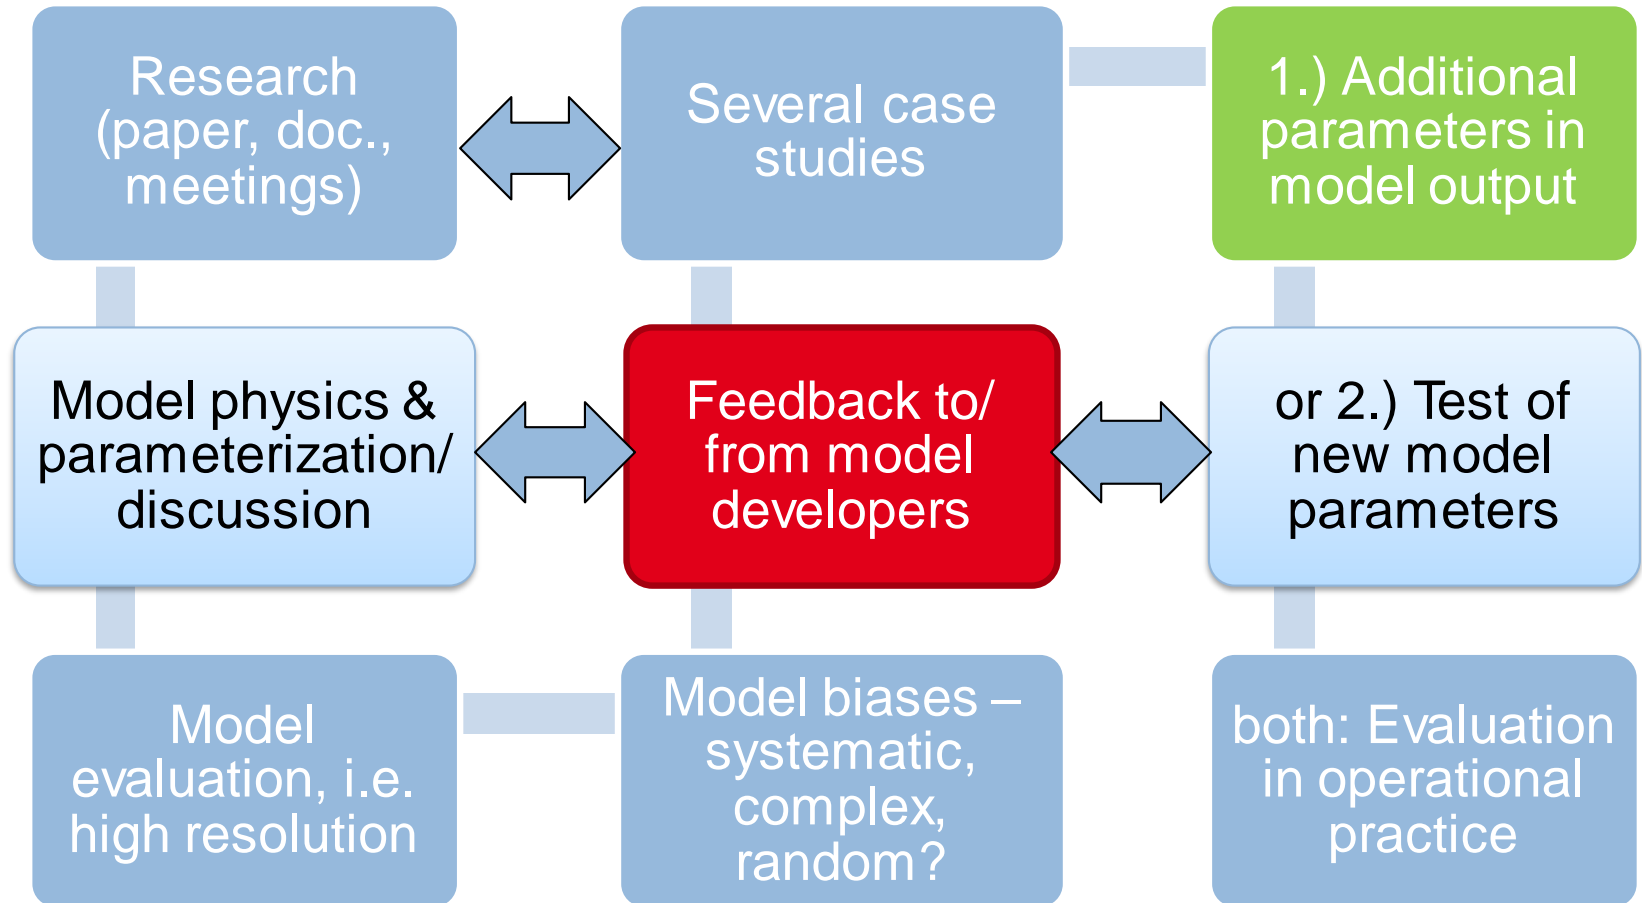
Research (paper, doc., meetings)

Several case studies

1.) Additional parameters in model output

Model physics & parameterization/ discussion

Feedback to/ from model developers

or 2.) Test of new model parameters

Model evaluation, i.e. high resolution

Model biases – systematic, complex, random?

both: Evaluation in operational practice